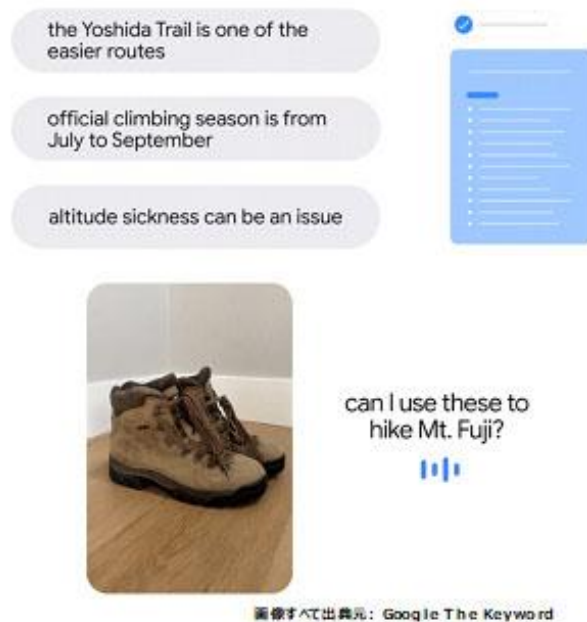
the Yoshida Trail is one of the easier routes

official climbing season is from July to September

altitude sickness can be an issue

can I use these to hike Mt. Fuji?

画像すべて出典元：Google The Keyword